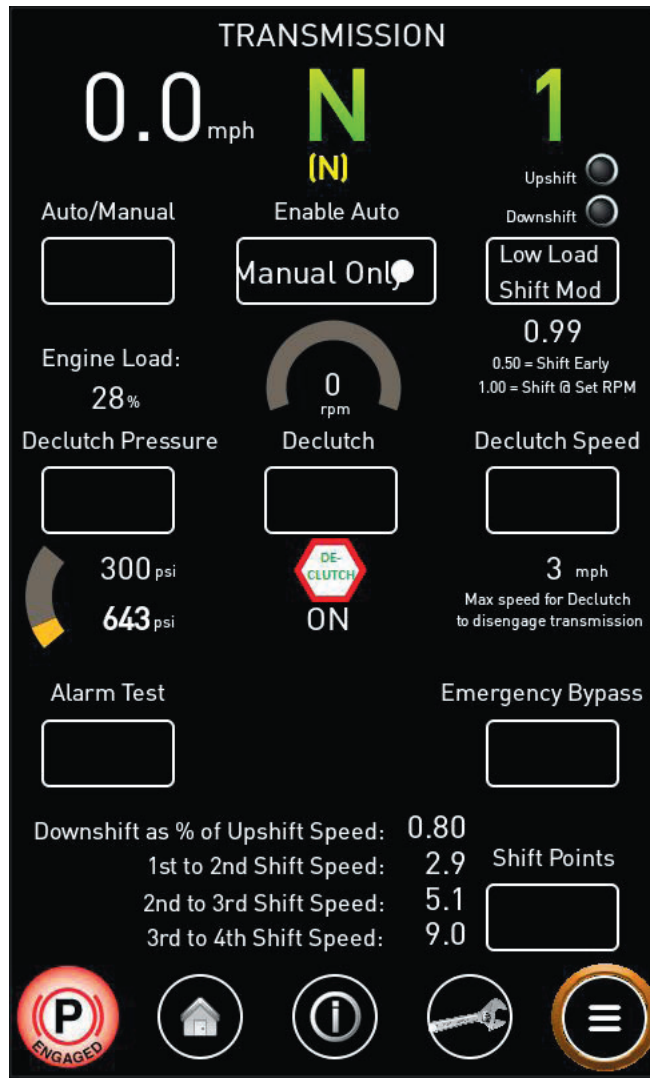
TRANSMISSION

0.0 mph

N

(N)

1

Upshift

Downshift

Auto/Manual

Enable Auto

Manual Only

Low Load Shift Mod

0.99

0.50 = Shift Early

1.00 = Shift @ Set RPM

Engine Load:

28%

0

rpm

Declutch Pressure

Declutch

Declutch Speed

300 psi

643 psi

DE-CLUTCH

ON

3 mph

Max speed for Declutch to disengage transmission

Alarm Test

Emergency Bypass

Downshift as % of Upshift Speed: 0.80

1st to 2nd Shift Speed: 2.9

2nd to 3rd Shift Speed: 5.1

3rd to 4th Shift Speed: 9.0

Shift Points

P

ENGAGED